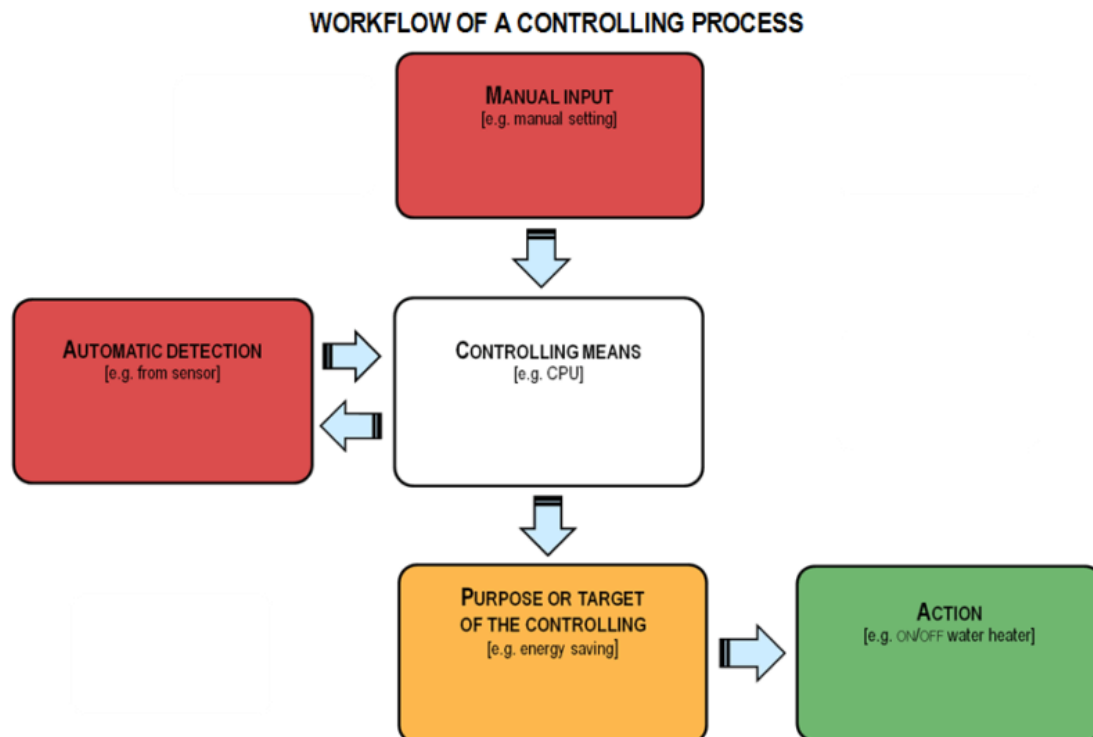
WORKFLOW OF A CONTROLLING PROCESS

MANUAL INPUT
[e.g. manual setting]

AUTOMATIC DETECTION
[e.g. from sensor]

CONTROLLING MEANS
[e.g. CPU]

PURPOSE OR TARGET OF THE CONTROLLING
[e.g. energy saving]

ACTION
[e.g. ON/OFF water heater]